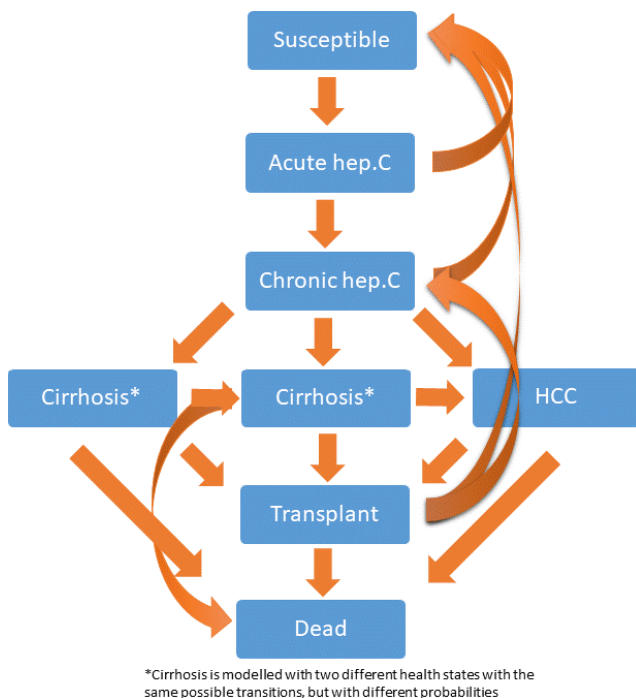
Susceptible

Acute hep.C

Chronic hep.C

Cirrhosis*

Cirrhosis*

HCC

Transplant

Dead

*Cirrhosis is modelled with two different health states with the same possible transitions, but with different probabilities